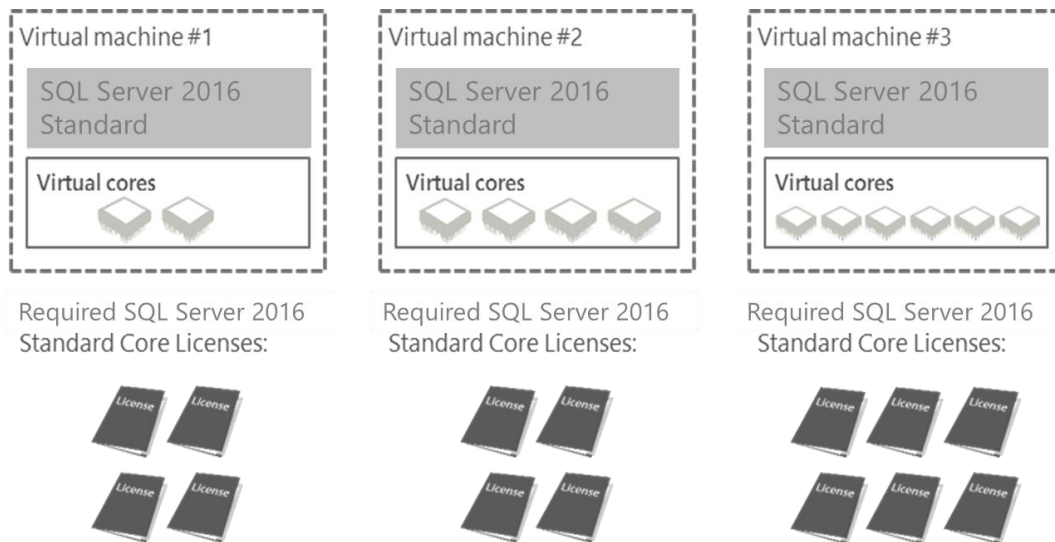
Virtual machine #1

SQL Server 2016 Standard

Virtual cores

Required SQL Server 2016 Standard Core Licenses:

License License
License License

Virtual machine #2

SQL Server 2016 Standard

Virtual cores

Required SQL Server 2016 Standard Core Licenses:

License License
License License

Virtual machine #3

SQL Server 2016 Standard

Virtual cores

Required SQL Server 2016 Standard Core Licenses:

License License License
License License License